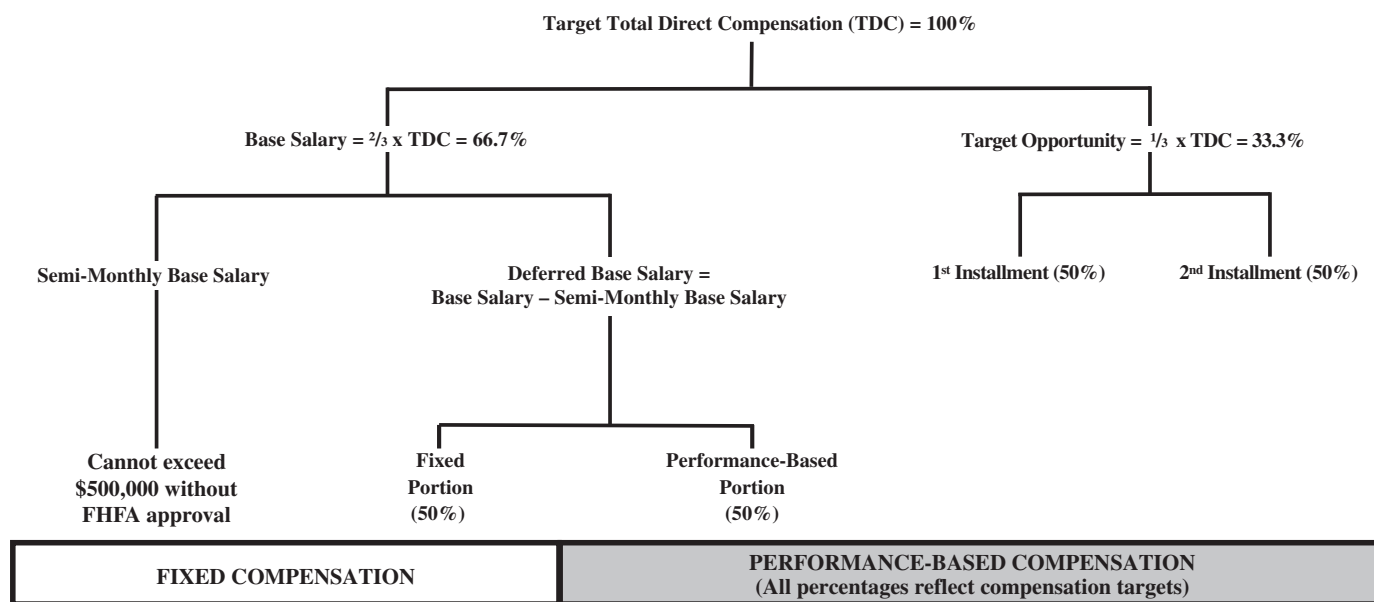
Target Total Direct Compensation (TDC) = 100%

Base Salary = $\frac{2}{3}$ x TDC = 66.7%

Target Opportunity = $\frac{1}{3}$ x TDC = 33.3%

Semi-Monthly Base Salary

Deferred Base Salary = Base Salary – Semi-Monthly Base Salary

1$^{st}$ Installment (50%)

2$^{nd}$ Installment (50%)

Cannot exceed $500,000 without FHFA approval

Fixed Portion (50%)

Performance-Based Portion (50%)

FIXED COMPENSATION

PERFORMANCE-BASED COMPENSATION (All percentages reflect compensation targets)